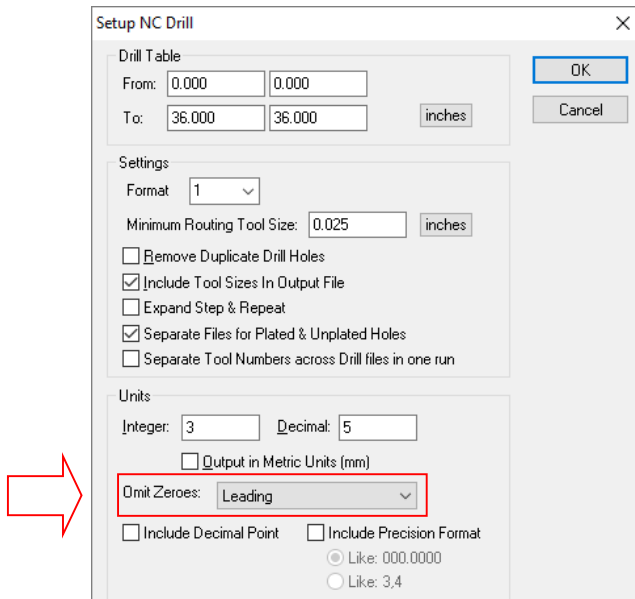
Setup NC Drill

Drill Table
From: 0.000 0.000
To: 36.000 36.000 inches

OK
Cancel

Settings
Format 1
Minimum Routing Tool Size: 0.025 inches
Remove Duplicate Drill Holes
Include Tool Sizes In Output File
Expand Step & Repeat
Separate Files for Plated & Unplated Holes
Separate Tool Numbers across Drill files in one run

Units
Integer: 3 Decimal: 5
Output in Metric Units (mm)
Omit Zeroes: Leading
Include Decimal Point
Include Precision Format
Like: 000.0000
Like: 3,4